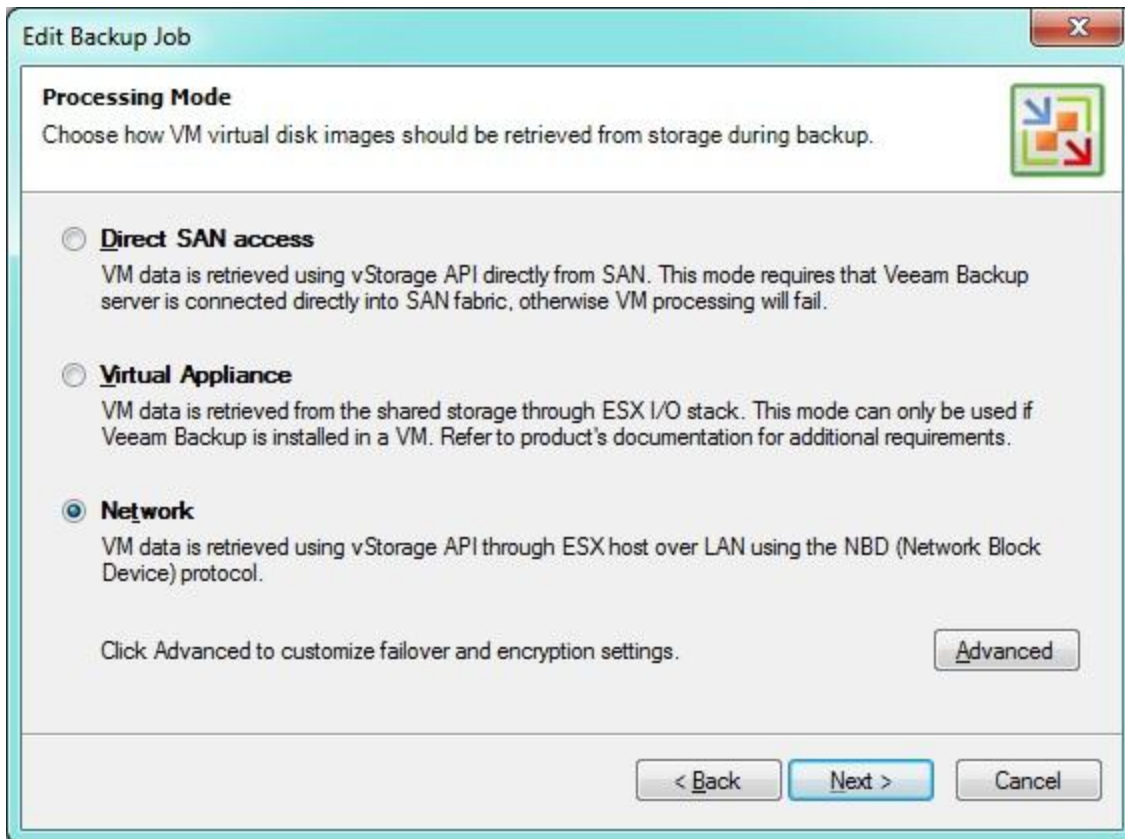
Edit Backup Job

Processing Mode
Choose how VM virtual disk images should be retrieved from storage during backup.

Direct SAN access
VM data is retrieved using vStorage API directly from SAN. This mode requires that Veeam Backup server is connected directly into SAN fabric, otherwise VM processing will fail.

Virtual Appliance
VM data is retrieved from the shared storage through ESX I/O stack. This mode can only be used if Veeam Backup is installed in a VM. Refer to product's documentation for additional requirements.

Network
VM data is retrieved using vStorage API through ESX host over LAN using the NBD (Network Block Device) protocol.

Click Advanced to customize failover and encryption settings.

Advanced

< Back

Next >

Cancel